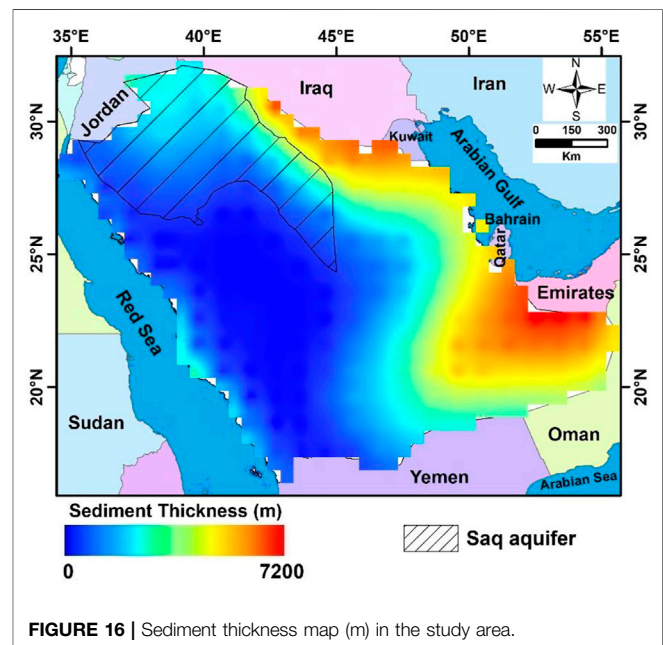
35°E 40°E 45°E 50°E 55°E

30°N
25°N
20°N

30°N
25°N
20°N

N
W E
S
0 150 300
Km

Jordan
Iraq
Iran
Kuwait
Arabian Gulf
Bahrain
Qatar
Emirates
Red Sea
Sudan
Oman
Yemen
Arabian Sea

Sediment Thickness (m)
0 7200

Saq aquifer

FIGURE 16 | Sediment thickness map (m) in the study area.